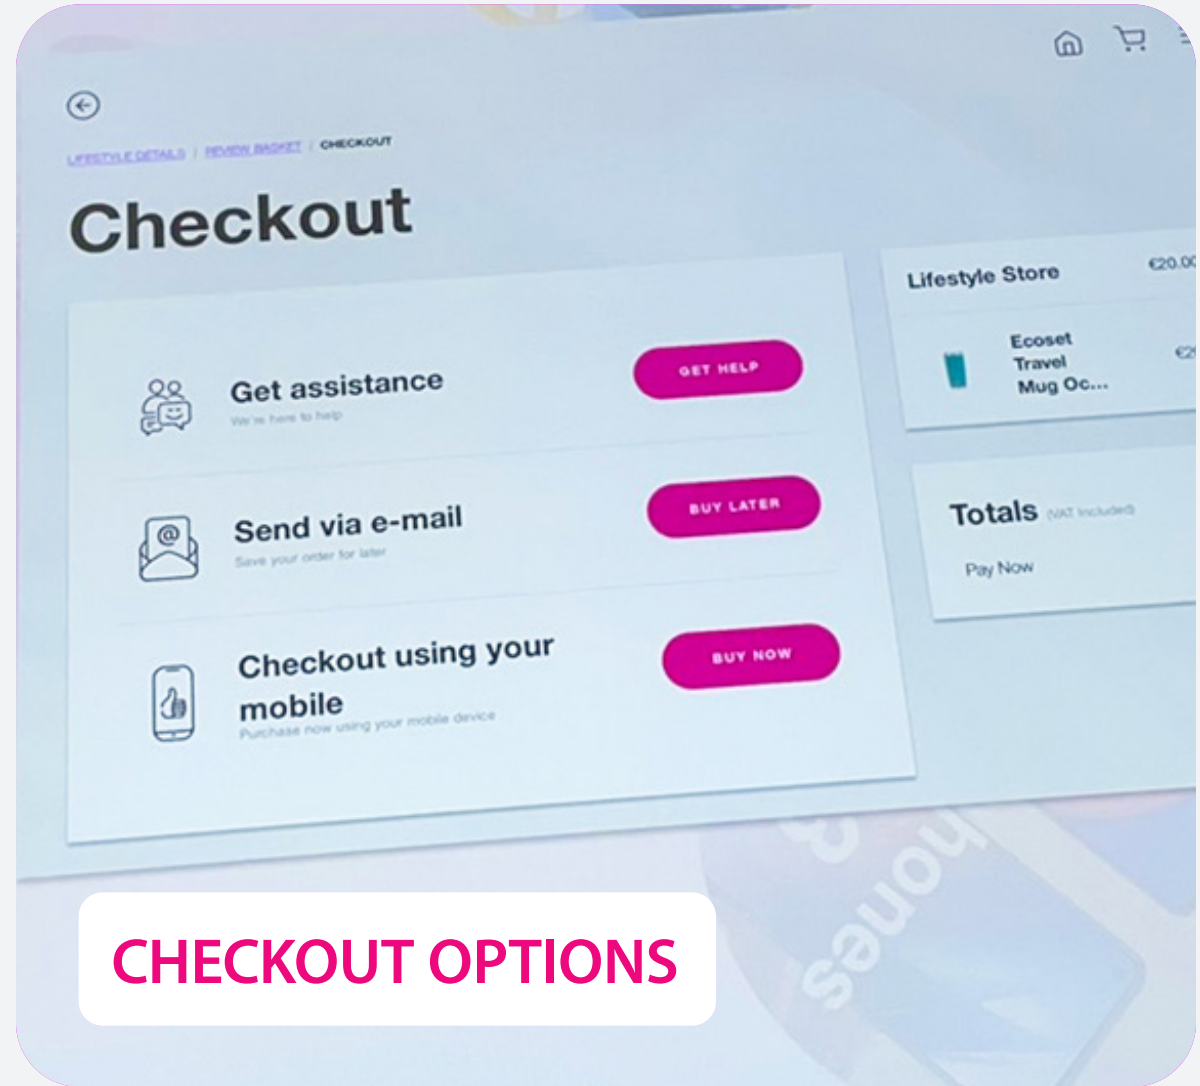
LIFESTYLE DETAILS / REVIEW BASKET / CHECKOUT

Checkout

Get assistance
We're here to help
GET HELP

Send via e-mail
Save your order for later
BUY LATER

Checkout using your mobile
Purchase now using your mobile device
BUY NOW

Lifestyle Store
€20.0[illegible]

Ecoset Travel Mug Oc...
€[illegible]

Totals (VAT Included)
Pay Now

hones

CHECKOUT OPTIONS